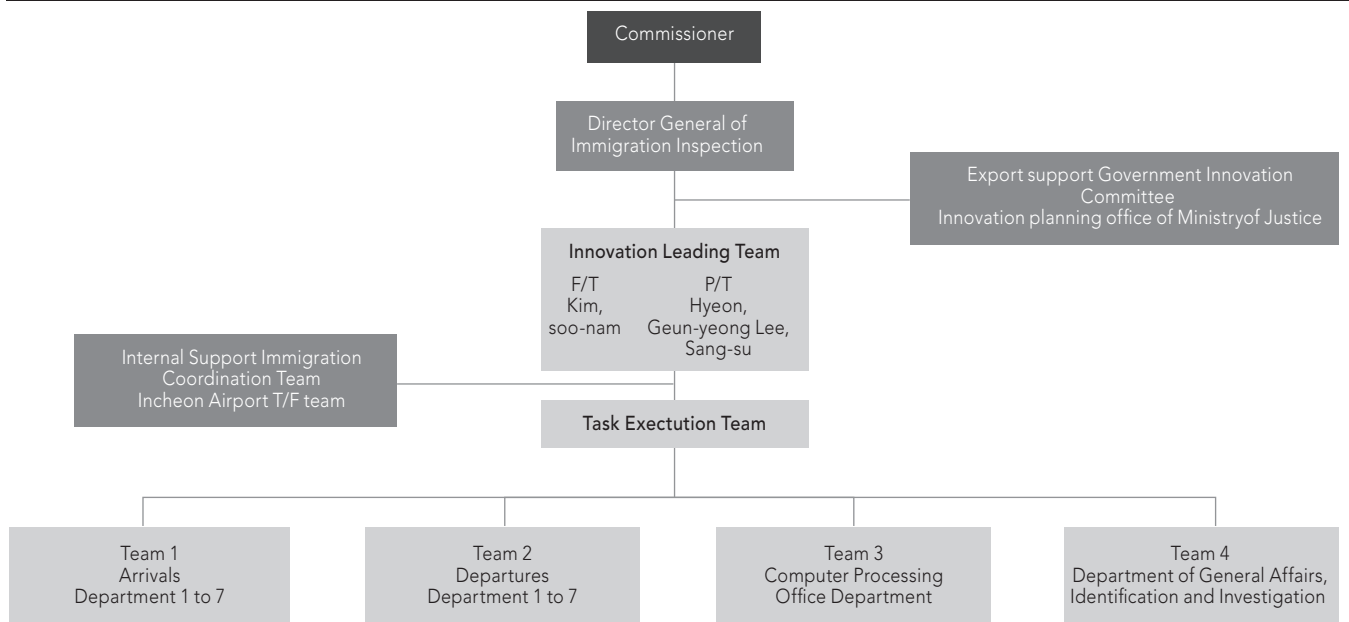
Commissioner

Director General of Immigration Inspection

Export support Government Innovation Committee
Innovation planning office of Ministryof Justice

Innovation Leading Team

F/T
Kim, soo-nam

P/T
Hyeon, Geun-yeong Lee, Sang-su

Internal Support Immigration Coordination Team
Incheon Airport T/F team

Task Exectution Team

Team 1
Arrivals
Department 1 to 7

Team 2
Departures
Department 1 to 7

Team 3
Computer Processing Office Department

Team 4
Department of General Affairs, Identification and Investigation